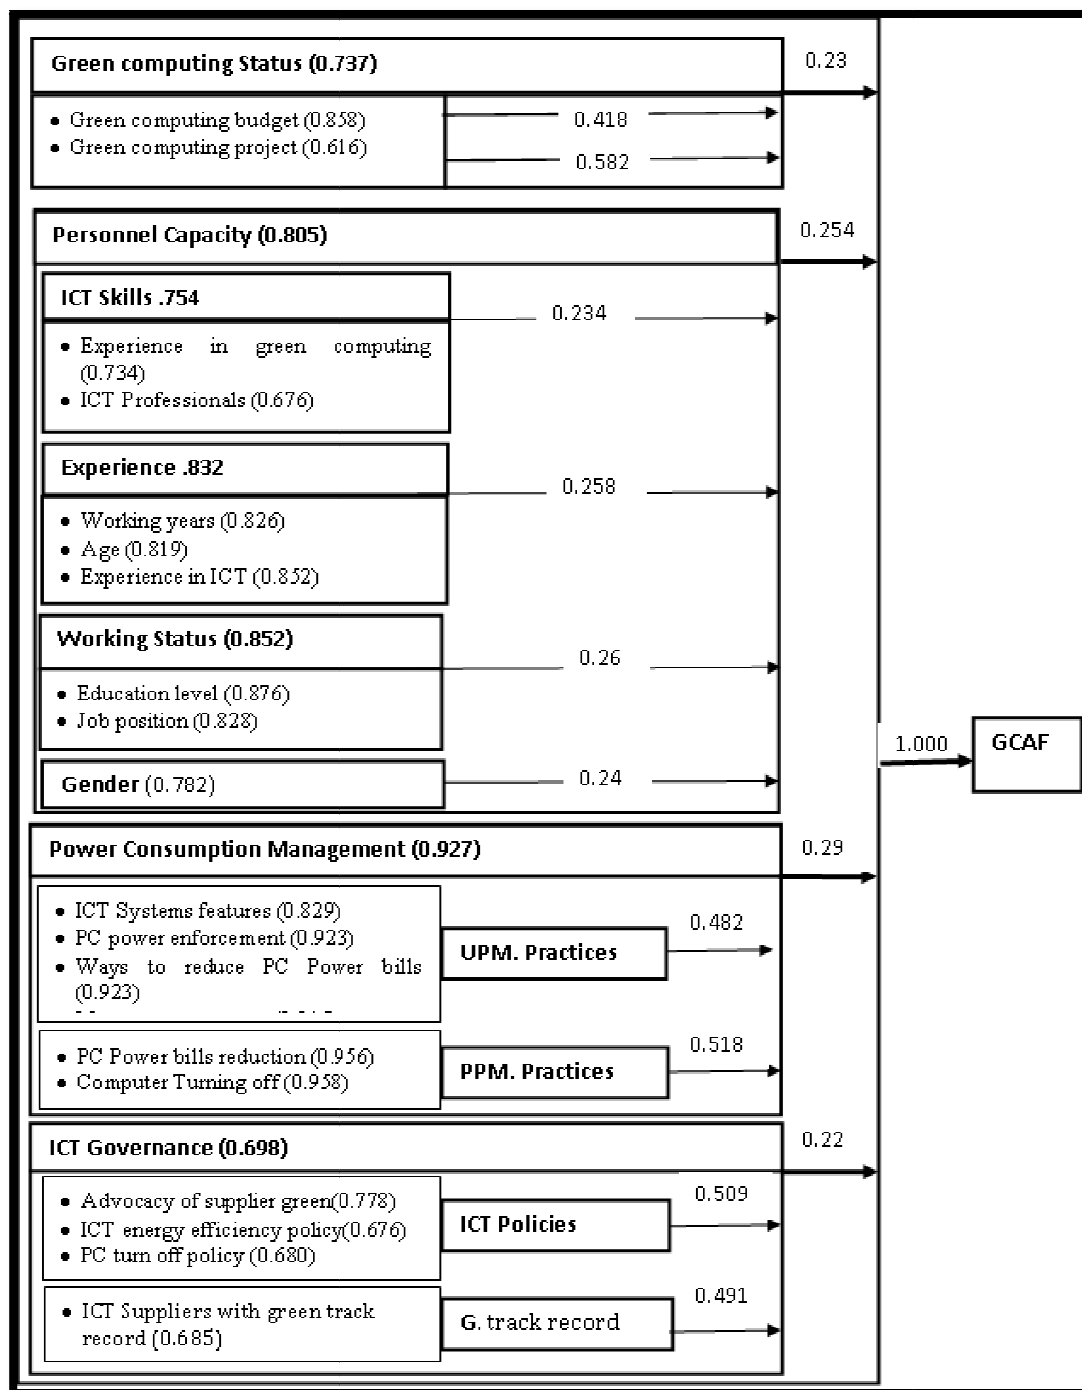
Green computing Status (0.737)

0.23

• Green computing budget (0.858)
• Green computing project (0.616)

0.418

0.582

Personnel Capacity (0.805)

0.254

ICT Skills .754

0.234

• Experience in green computing (0.734)
• ICT Professionals (0.676)

Experience .832

0.258

• Working years (0.826)
• Age (0.819)
• Experience in ICT (0.852)

Working Status (0.852)

0.26

• Education level (0.876)
• Job position (0.828)

Gender (0.782)

0.24

1.000

GCAF

Power Consumption Management (0.927)

0.29

• ICT Systems features (0.829)
• PC power enforcement (0.923)
• Ways to reduce PC Power bills (0.923)
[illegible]

UPM. Practices

0.482

• PC Power bills reduction (0.956)
• Computer Turning off (0.958)

PPM. Practices

0.518

ICT Governance (0.698)

0.22

• Advocacy of supplier green(0.778)
• ICT energy efficiency policy(0.676)
• PC turn off policy (0.680)

ICT Policies

0.509

• ICT Suppliers with green track record (0.685)

G. track record

0.491